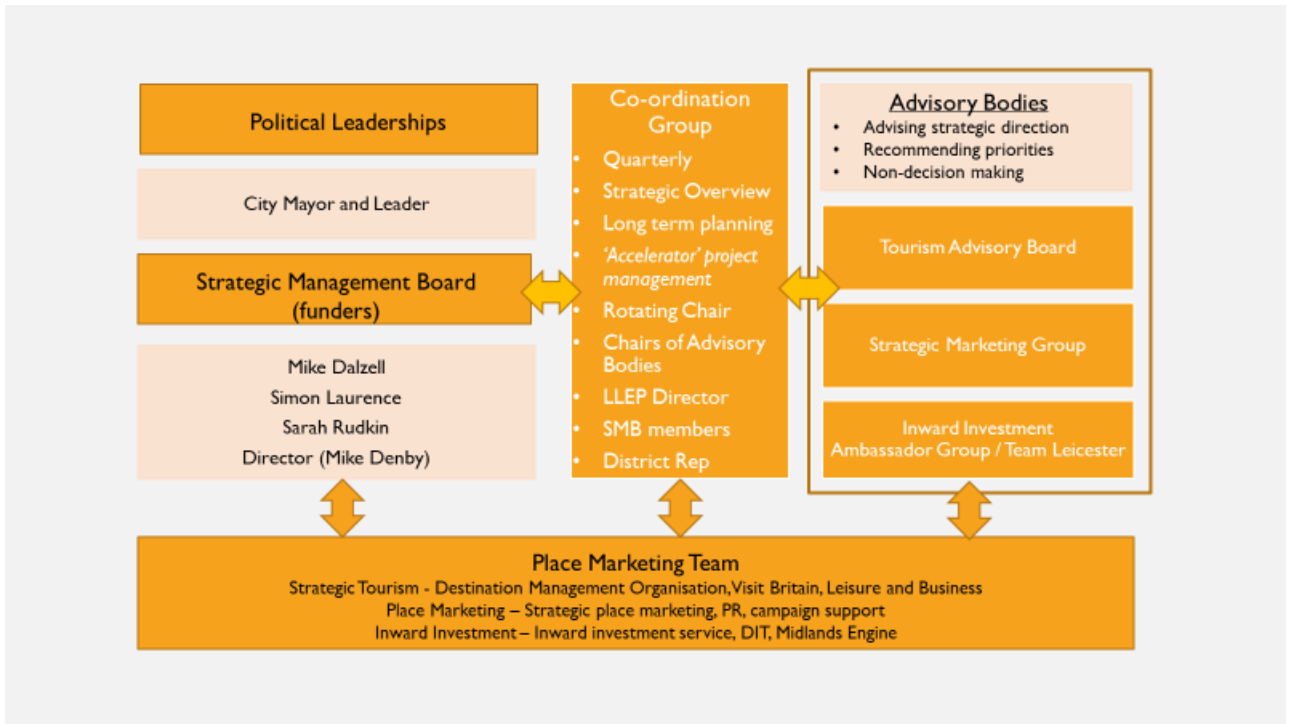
Political Leaderships

City Mayor and Leader

Strategic Management Board (funders)

Mike Dalzell
Simon Laurence
Sarah Rudkin
Director (Mike Denby)

Co-ordination Group
- Quarterly
- Strategic Overview
- Long term planning
- *'Accelerator' project management*
- Rotating Chair
- Chairs of Advisory Bodies
- LLEP Director
- SMB members
- District Rep

Advisory Bodies
- Advising strategic direction
- Recommending priorities
- Non-decision making

Tourism Advisory Board

Strategic Marketing Group

Inward Investment Ambassador Group / Team Leicester

Place Marketing Team
Strategic Tourism - Destination Management Organisation,Visit Britain, Leisure and Business
Place Marketing – Strategic place marketing, PR, campaign support
Inward Investment – Inward investment service, DIT, Midlands Engine